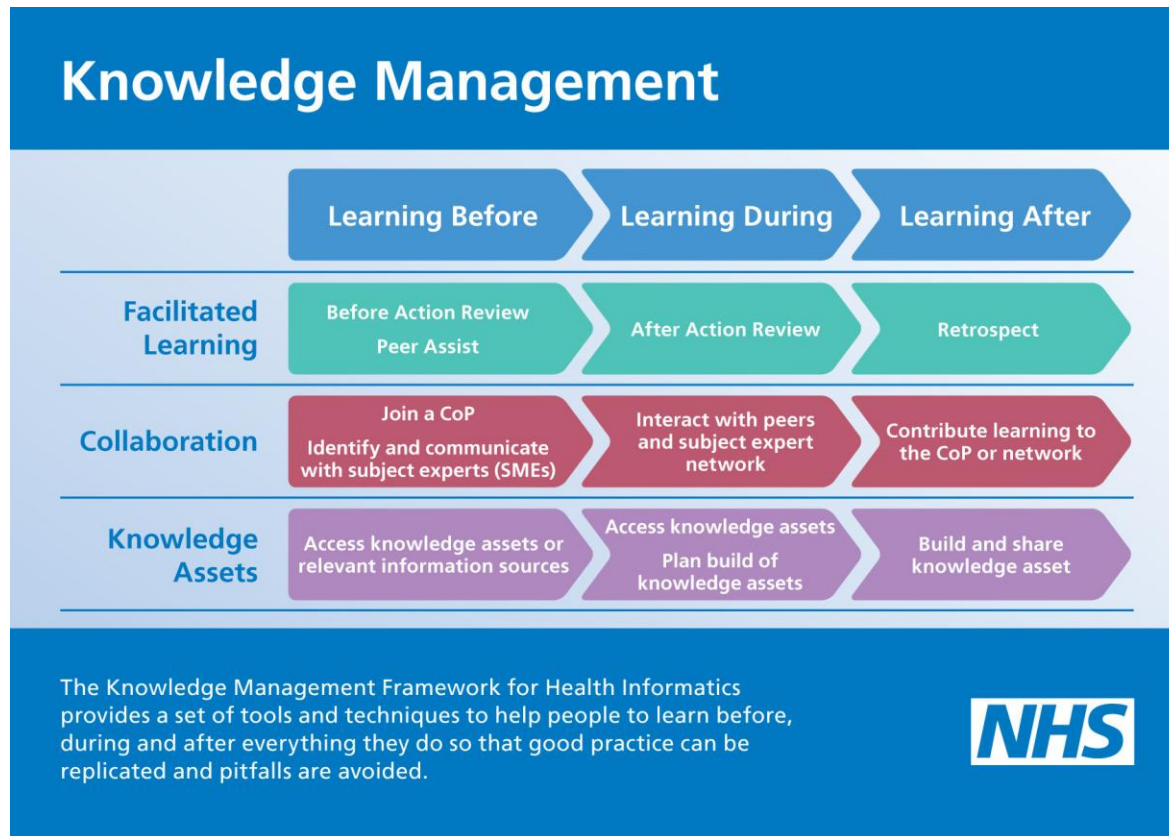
Knowledge Management

| | Learning Before | Learning During | Learning After |
|---|---|---|---|
| Facilitated Learning | Before Action Review<br>Peer Assist | After Action Review | Retrospect |
| Collaboration | Join a CoP<br>Identify and communicate with subject experts (SMEs) | Interact with peers and subject expert network | Contribute learning to the CoP or network |
| Knowledge Assets | Access knowledge assets or relevant information sources | Access knowledge assets<br>Plan build of knowledge assets | Build and share knowledge asset |

The Knowledge Management Framework for Health Informatics provides a set of tools and techniques to help people to learn before, during and after everything they do so that good practice can be replicated and pitfalls are avoided.

NHS